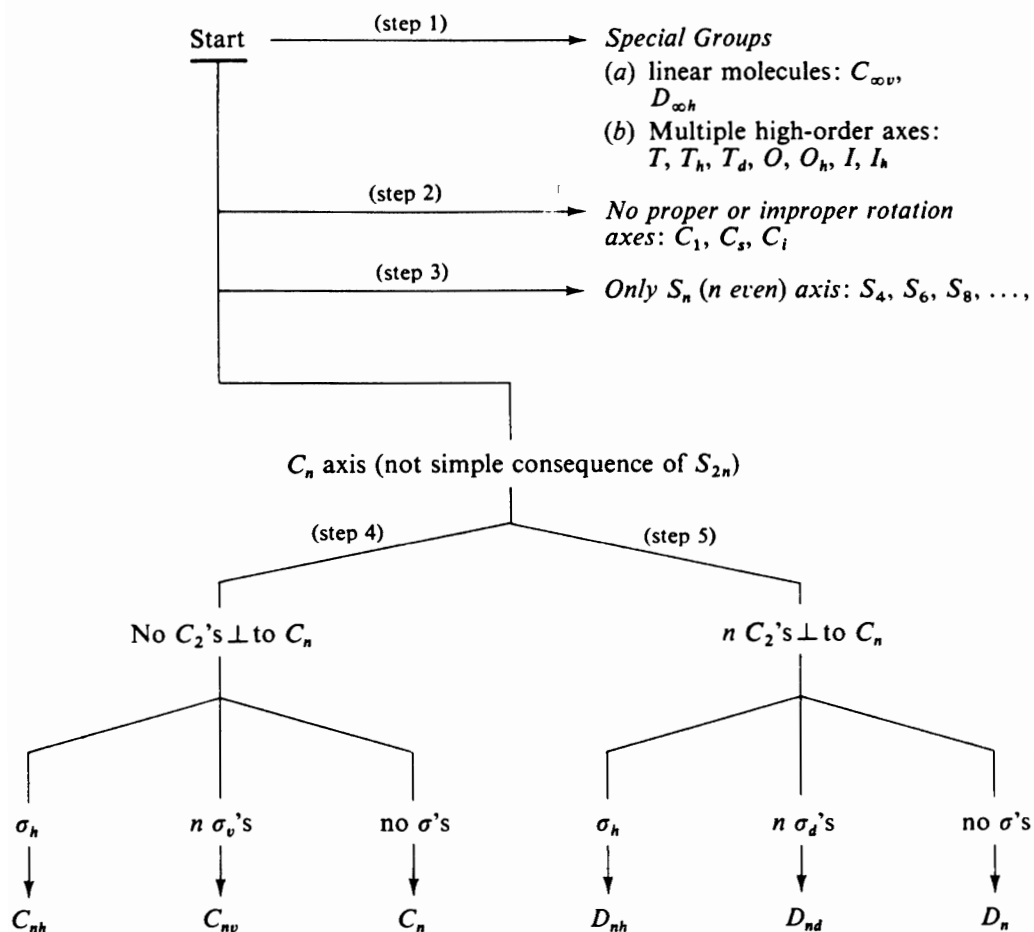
Start

(step 1)

*Special Groups*
(*a*) linear molecules: $C_{\infty v}$, $D_{\infty h}$
(*b*) Multiple high-order axes: $T$, $T_h$, $T_d$, $O$, $O_h$, $I$, $I_h$

(step 2)

*No proper or improper rotation axes*: $C_1$, $C_s$, $C_i$

(step 3)

*Only* $S_n$ (*n even*) *axis*: $S_4$, $S_6$, $S_8$, ...,

$C_n$ axis (not simple consequence of $S_{2n}$)

(step 4)

(step 5)

No $C_2$'s $\perp$ to $C_n$

$n$ $C_2$'s $\perp$ to $C_n$

$\sigma_h$

$n$ $\sigma_v$'s

no $\sigma$'s

$\sigma_h$

$n$ $\sigma_d$'s

no $\sigma$'s

$C_{nh}$

$C_{nv}$

$C_n$

$D_{nh}$

$D_{nd}$

$D_n$